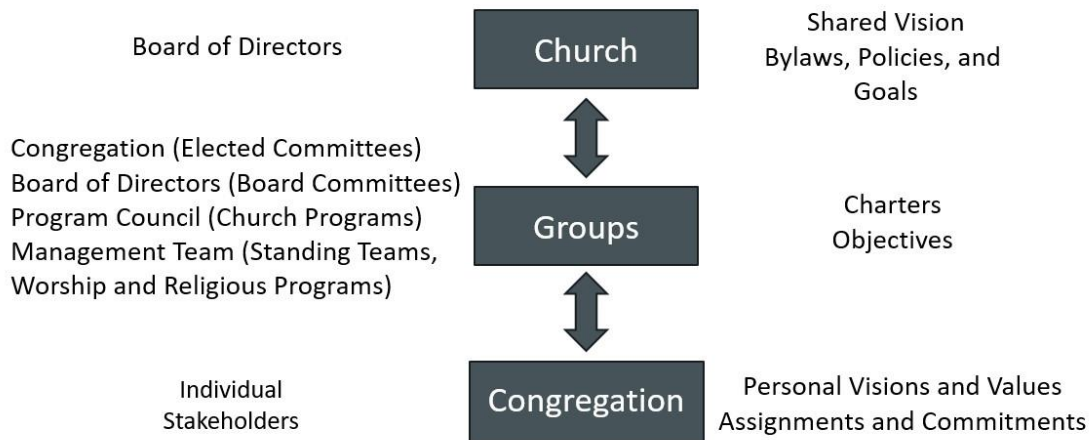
Board of Directors

Church

Shared Vision
Bylaws, Policies, and Goals

Congregation (Elected Committees)
Board of Directors (Board Committees)
Program Council (Church Programs)
Management Team (Standing Teams, Worship and Religious Programs)

Groups

Charters
Objectives

Individual Stakeholders

Congregation

Personal Visions and Values
Assignments and Commitments